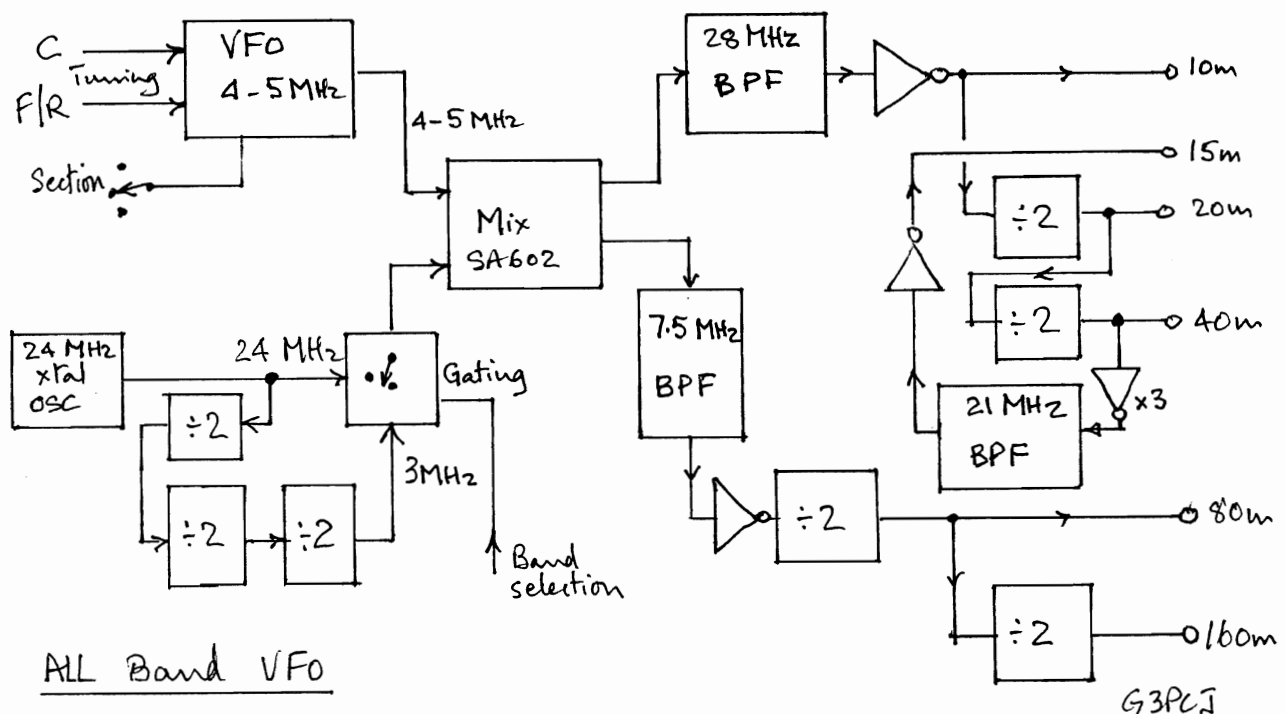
C
Tuning
F/R
VFO
4-5 MHz
Section
4-5 MHz
Mix
SA602
28 MHz
BPF
10m
15m
÷2
20m
÷2
40m
x3
21 MHz
BPF
24 MHz
xtal
OSC
24 MHz
Gating
÷2
÷2
÷2
3MHz
Band
selection
7.5 MHz
BPF
÷2
80m
÷2
160m
ALL Band VFO
G3PCJ